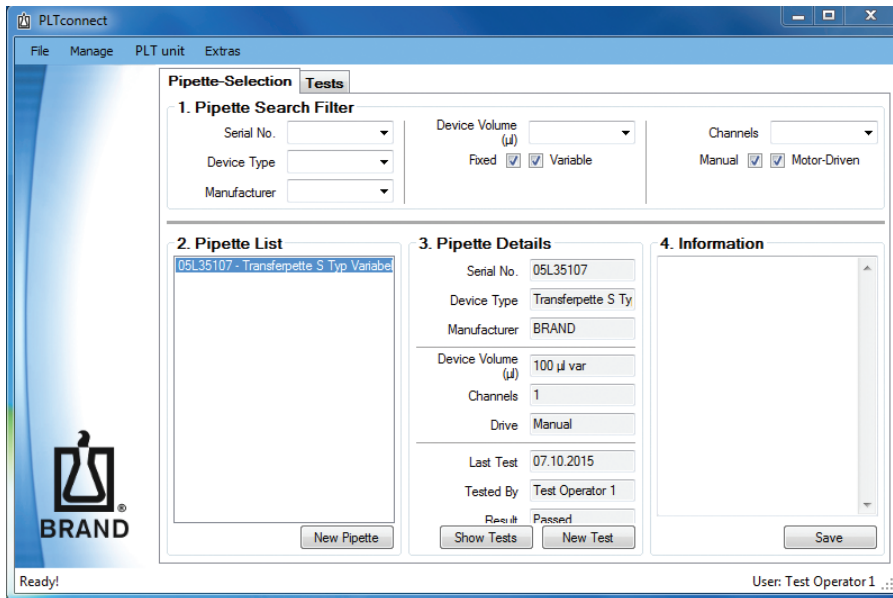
PLTconnect

File Manage PLT unit Extras

Pipette-Selection Tests

1. Pipette Search Filter

Serial No.

Device Type

Manufacturer

Device Volume (µl)

Fixed Variable

Channels

Manual Motor-Driven

2. Pipette List

05L35107 - Transferpette S Typ Variabel

New Pipette

3. Pipette Details

Serial No. 05L35107

Device Type Transferpette S Ty

Manufacturer BRAND

Device Volume (µl) 100 µl var

Channels 1

Drive Manual

Last Test 07.10.2015

Tested By Test Operator 1

Result Passed

Show Tests New Test

4. Information

Save

BRAND®

Ready!

User: Test Operator 1